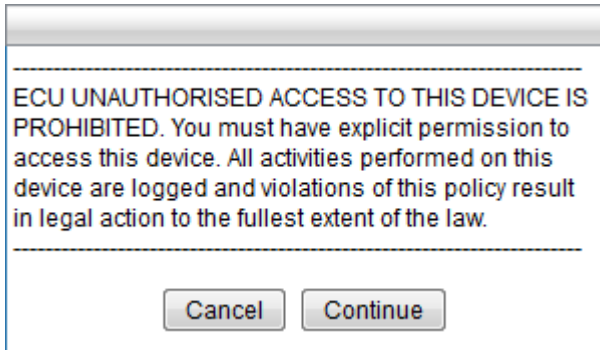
--------------------------------------------------------------------------------
ECU UNAUTHORISED ACCESS TO THIS DEVICE IS PROHIBITED. You must have explicit permission to access this device. All activities performed on this device are logged and violations of this policy result in legal action to the fullest extent of the law.
--------------------------------------------------------------------------------

Cancel Continue